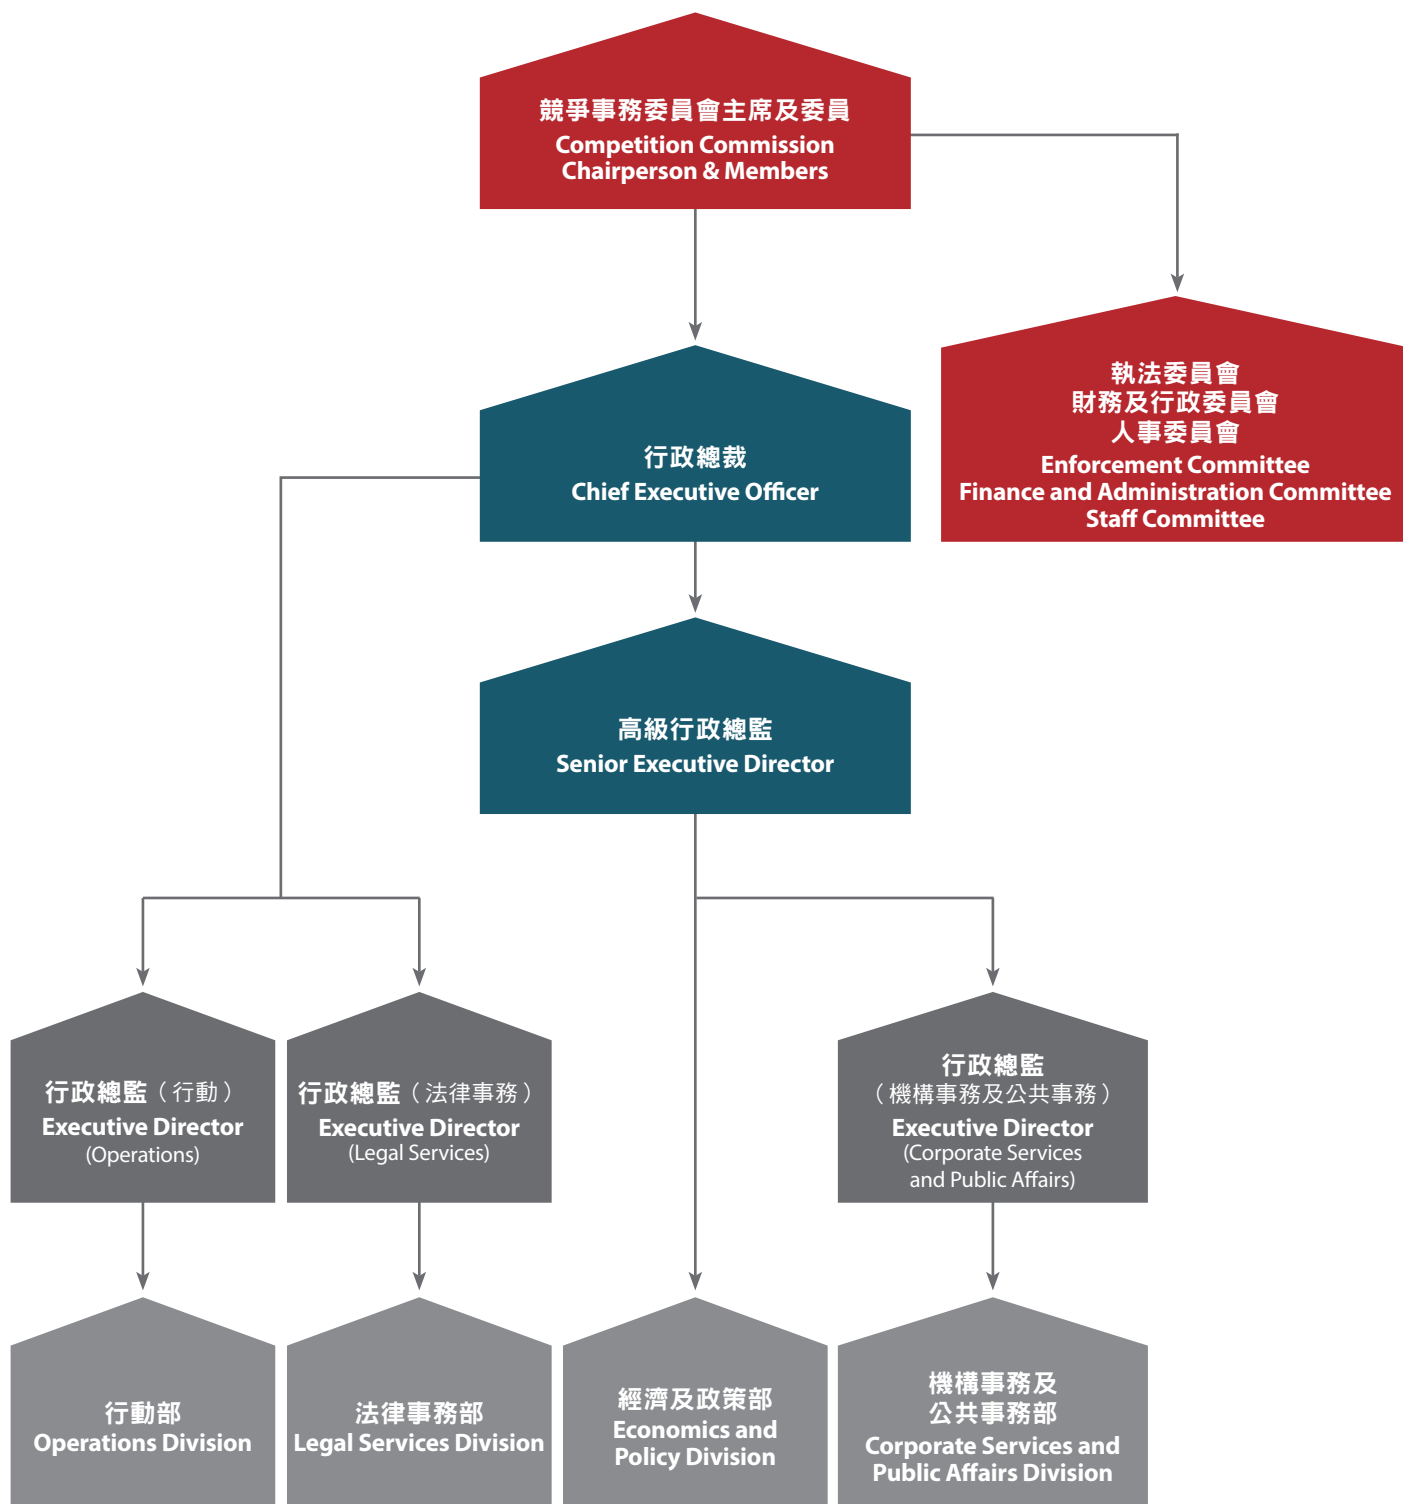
競爭事務委員會主席及委員
Competition Commission
Chairperson & Members

執法委員會
財務及行政委員會
人事委員會
Enforcement Committee
Finance and Administration Committee
Staff Committee

行政總裁
Chief Executive Officer

高級行政總監
Senior Executive Director

行政總監（行動）
Executive Director
(Operations)

行政總監（法律事務）
Executive Director
(Legal Services)

行政總監
（機構事務及公共事務）
Executive Director
(Corporate Services and Public Affairs)

行動部
Operations Division

法律事務部
Legal Services Division

經濟及政策部
Economics and Policy Division

機構事務及公共事務部
Corporate Services and Public Affairs Division